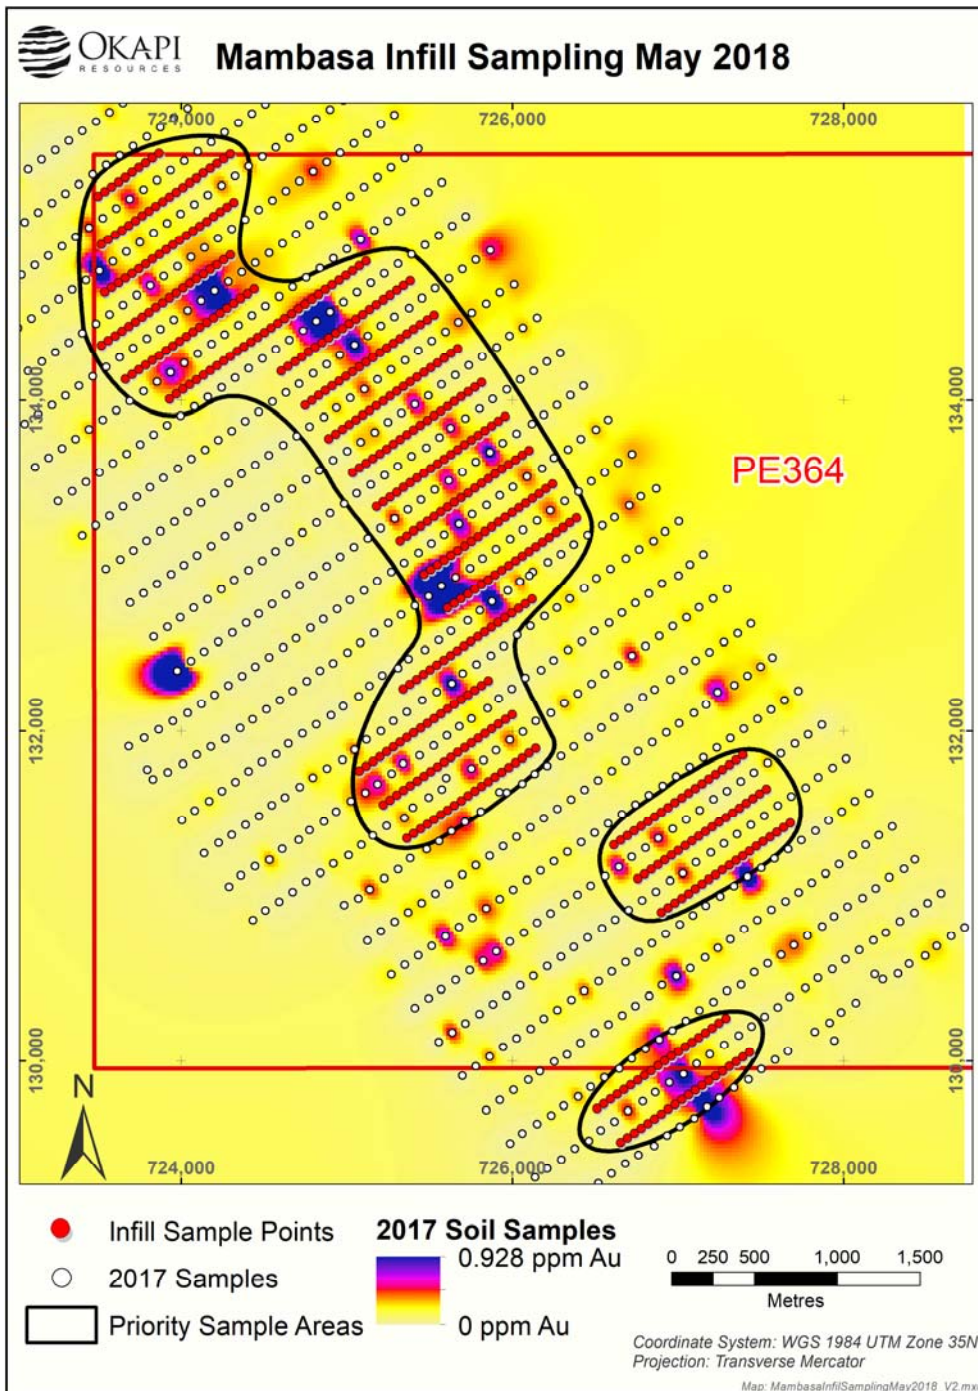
OKAPI RESOURCES

Mambasa Infill Sampling May 2018

724,000
726,000
728,000

134,000
134,000

PE364

132,000
132,000

130,000
130,000

N

724,000
726,000
728,000

Infill Sample Points
2017 Samples
Priority Sample Areas

2017 Soil Samples
0.928 ppm Au
0 ppm Au

0 250 500 1,000 1,500
Metres

Coordinate System: WGS 1984 UTM Zone 35N
Projection: Transverse Mercator

Map: MambasaInfillSamplingMay2018_V2.mx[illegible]